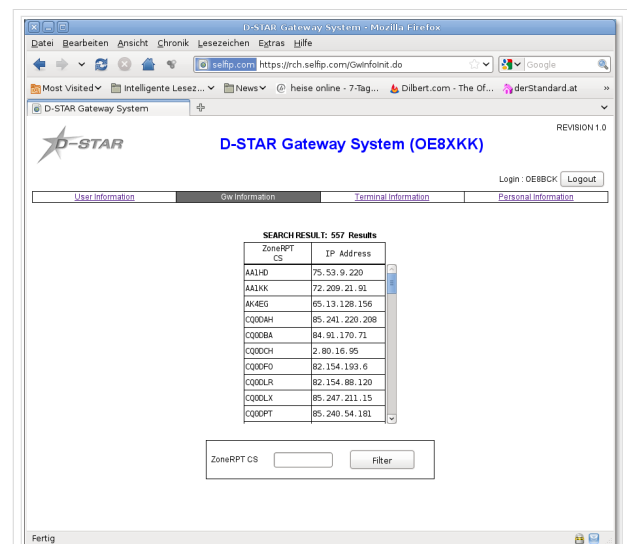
D-STAR Gateway System - Mozilla Firefox

Datei Bearbeiten Ansicht Chronik Lesezeichen Extras Hilfe

selftip.com https://rch.selftip.com/GwInfoInit.do

Google

Most Visited Intelligente Lesez... News heise online - 7-Tag... Dilbert.com - The Of... derStandard.at

D-STAR Gateway System

D-STAR

D-STAR Gateway System (OE8XKK)

REVISION 1.0

Login : OE8BCK Logout

| User Information | Gw Information | Terminal Information | Personal Information |
|---|---|---|---|

SEARCH RESULT: 557 Results

| ZoneRPT CS | IP Address |
|---|---|
| AA1HD | 75.53.9.220 |
| AA1KK | 72.209.21.91 |
| AK4EG | 65.13.128.156 |
| CQ0DAH | 85.241.220.208 |
| CQ0DBA | 84.91.170.71 |
| CQ0DCH | 2.80.16.95 |
| CQ0DFO | 82.154.193.6 |
| CQ0DLR | 82.154.88.120 |
| CQ0DLX | 85.247.211.15 |
| CQ0DPT | 85.240.54.181 |

ZoneRPT CS Filter

Fertig